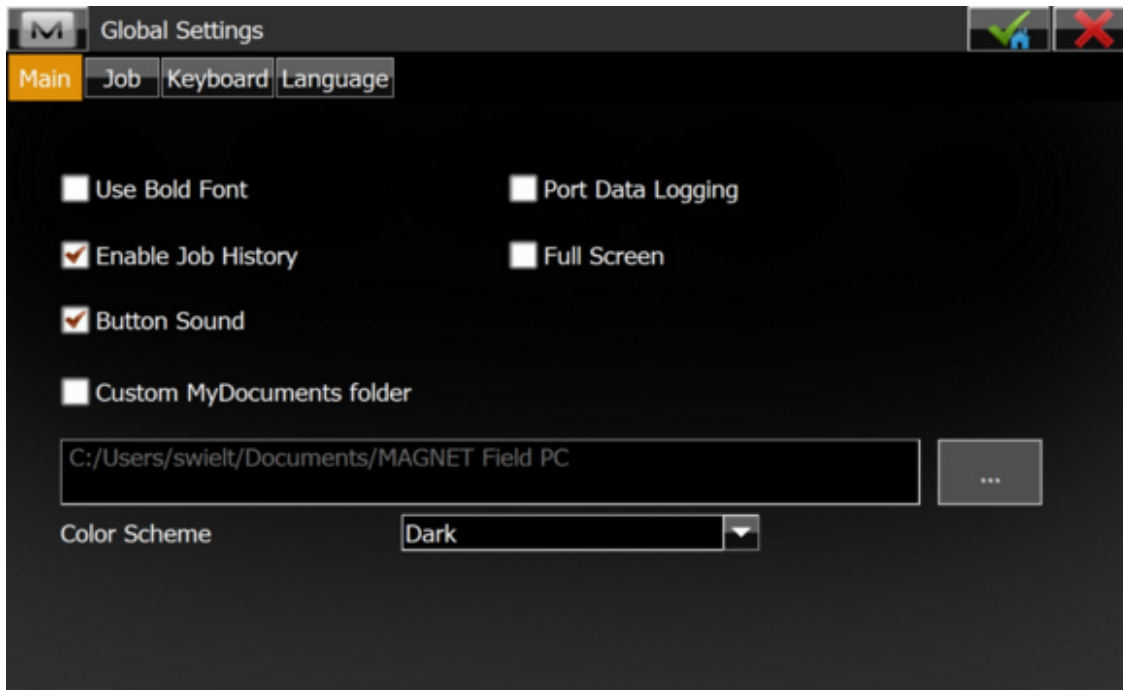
M Global Settings

Main Job Keyboard Language

Use Bold Font

Port Data Logging

Enable Job History

Full Screen

Button Sound

Custom MyDocuments folder

C:/Users/swielt/Documents/MAGNET Field PC

...

Color Scheme

Dark